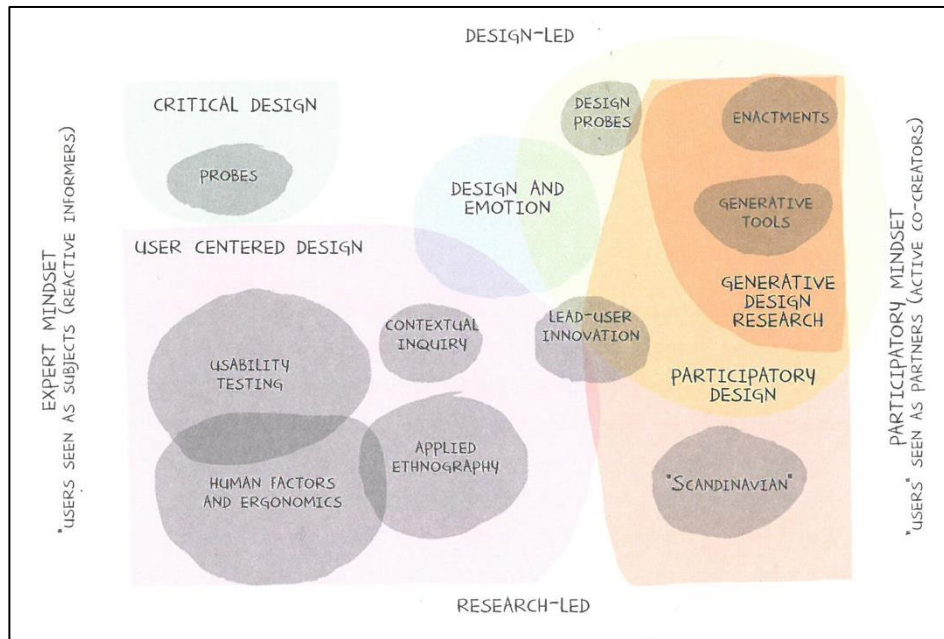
DESIGN-LED

CRITICAL DESIGN

PROBES

DESIGN PROBES

ENACTMENTS

DESIGN AND EMOTION

GENERATIVE TOOLS

USER CENTERED DESIGN

GENERATIVE DESIGN RESEARCH

CONTEXTUAL INQUIRY

LEAD-USER INNOVATION

USABILITY TESTING

PARTICIPATORY DESIGN

APPLIED ETHNOGRAPHY

HUMAN FACTORS AND ERGONOMICS

"SCANDINAVIAN"

RESEARCH-LED

EXPERT MINDSET
"USERS" SEEN AS SUBJECTS (REACTIVE INFORMERS)

PARTICIPATORY MINDSET
"USERS" SEEN AS PARTNERS (ACTIVE CO-CREATORS)